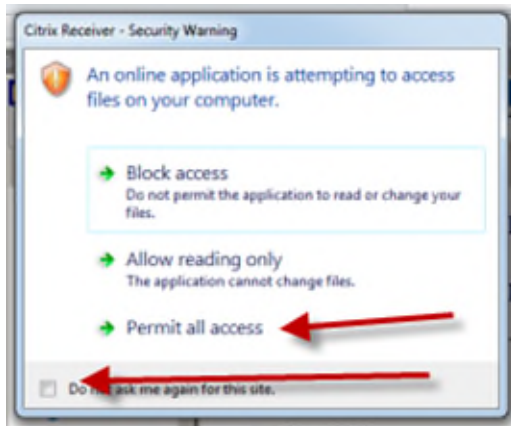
Citrix Receiver - Security Warning

An online application is attempting to access files on your computer.

Block access
Do not permit the application to read or change your files.

Allow reading only
The application cannot change files.

Permit all access

Do n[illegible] ask me again for this site.